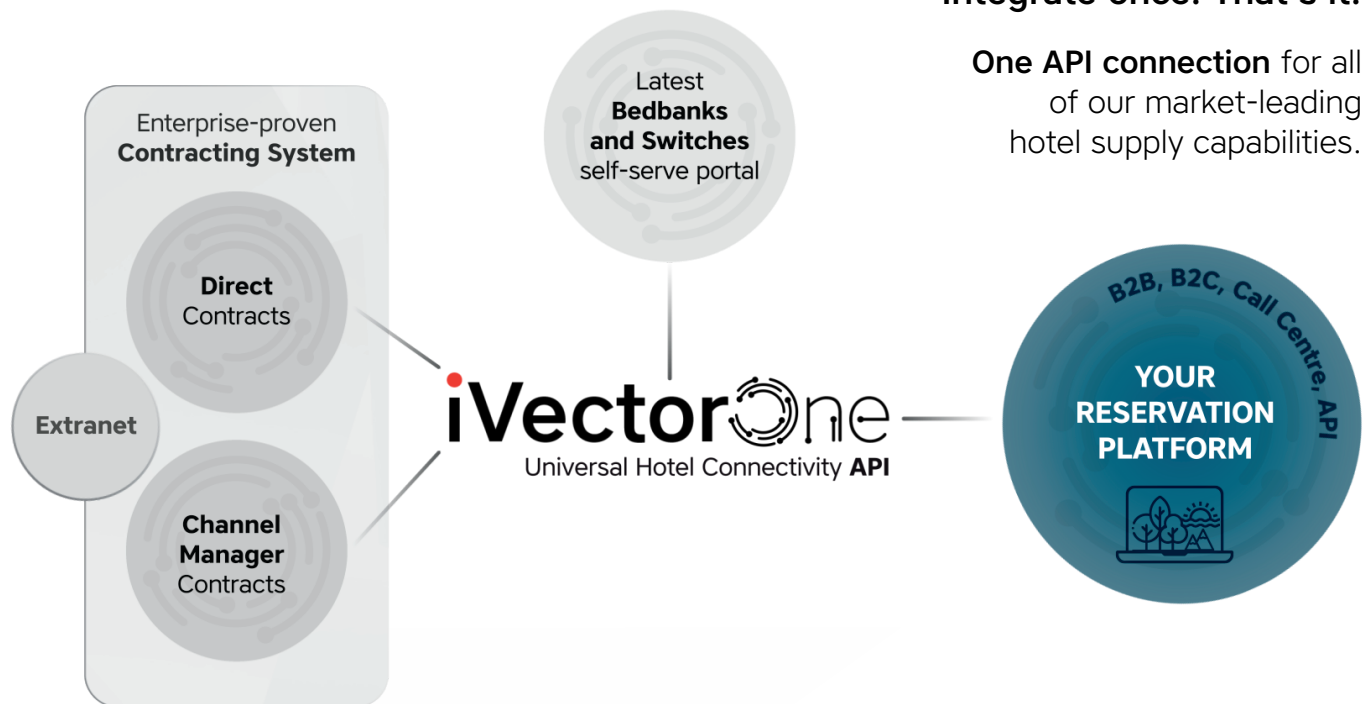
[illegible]

**One API connection** for all of our market-leading hotel supply capabilities.

Enterprise-proven **Contracting System**

**Direct** Contracts

**Extranet**

**Channel Manager** Contracts

Latest **Bedbanks and Switches** self-serve portal

iVectorOne
Universal Hotel Connectivity **API**

B2B, B2C, Call Centre, API

**YOUR RESERVATION PLATFORM**